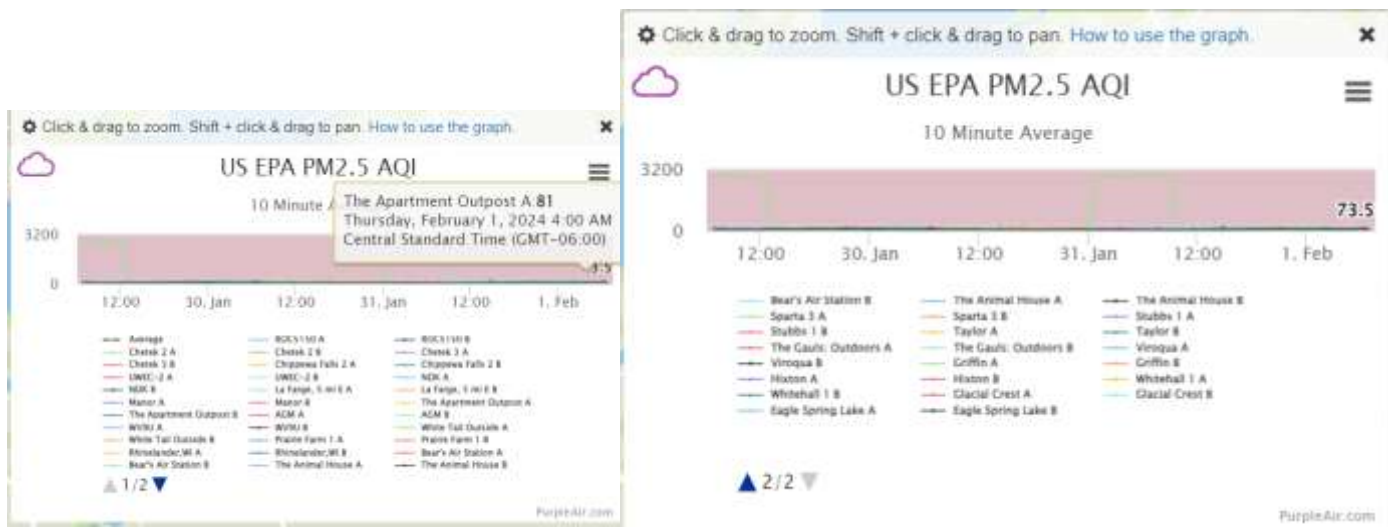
⚙ Click & drag to zoom. Shift + click & drag to pan. How to use the graph. ✕

US EPA PM2.5 AQI

10 Minute A

The Apartment Outpost A 81
Thursday, February 1, 2024 4:00 AM
Central Standard Time (GMT-06:00)

3200
0
12:00 30. Jan 12:00 31. Jan 12:00 1. Feb

Average
BOCS150 A
BOCS150 B
Chetek 2 A
Chetek 2 B
Chetek 3 A
Chetek 3 B
Chippewa Falls 2 A
Chippewa Falls 2 B
UWEC-2 A
UWEC-2 B
NDK A
NDK B
La Farge, 5 mi E A
La Farge, 5 mi E B
Manor A
Manor B
The Apartment Outpost A
The Apartment Outpost B
AGM A
AGM B
WVRU A
WVRU B
White Tail Outside A
White Tail Outside B
Prairie Farm 1 A
Prairie Farm 1 B
Rhinelander,WI A
Rhinelander,WI B
Bear's Air Station A
Bear's Air Station B
The Animal House A
The Animal House B

1/2

PurpleAir.com

⚙ Click & drag to zoom. Shift + click & drag to pan. How to use the graph. ✕

US EPA PM2.5 AQI

10 Minute Average

3200
0
73.5
12:00 30. Jan 12:00 31. Jan 12:00 1. Feb

Bear's Air Station B
The Animal House A
The Animal House B
Sparta 3 A
Sparta 3 B
Stubbs 1 A
Stubbs 1 B
Taylor A
Taylor B
The Gauls: Outdoors A
The Gauls: Outdoors B
Viroqua A
Viroqua B
Griffin A
Griffin B
Hixton A
Hixton B
Whitehall 1 A
Whitehall 1 B
Glacial Crest A
Glacial Crest B
Eagle Spring Lake A
Eagle Spring Lake B

2/2

PurpleAir.com